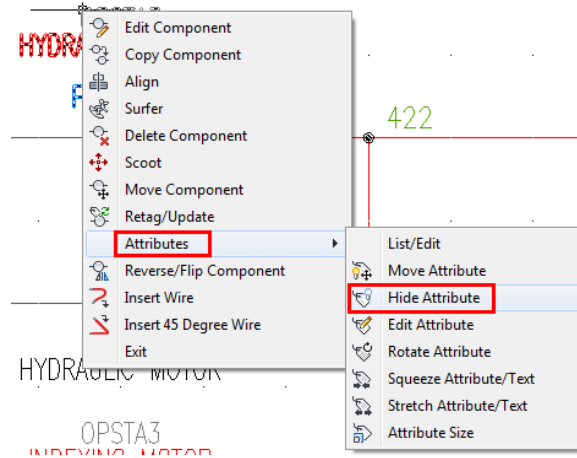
HYDRA

Edit Component
Copy Component
Align
Surfer
Delete Component
Scoot
Move Component
Retag/Update
Attributes
Reverse/Flip Component
Insert Wire
Insert 45 Degree Wire
Exit

422

List/Edit
Move Attribute
Hide Attribute
Edit Attribute
Rotate Attribute
Squeeze Attribute/Text
Stretch Attribute/Text
Attribute Size

HYDRAULIC MOTOR

OPSTA3
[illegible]